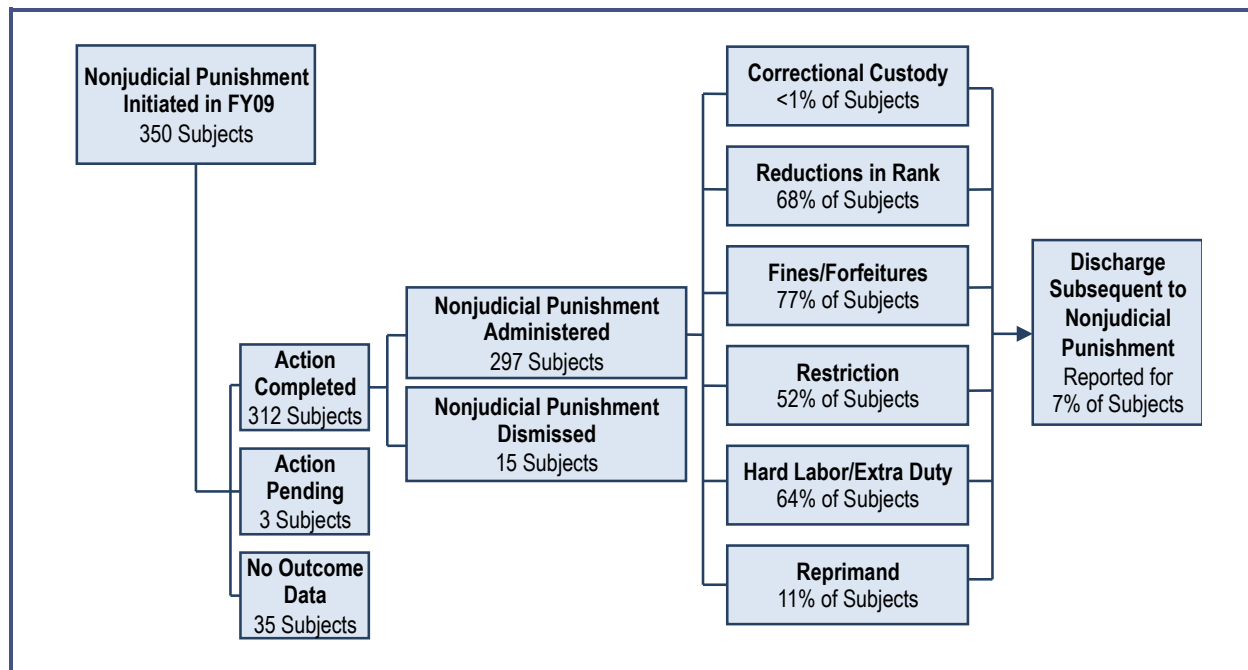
**Nonjudicial Punishment Initiated in FY09**
350 Subjects

**Action Completed**
312 Subjects

**Action Pending**
3 Subjects

**No Outcome Data**
35 Subjects

**Nonjudicial Punishment Administered**
297 Subjects

**Nonjudicial Punishment Dismissed**
15 Subjects

**Correctional Custody**
<1% of Subjects

**Reductions in Rank**
68% of Subjects

**Fines/Forfeitures**
77% of Subjects

**Restriction**
52% of Subjects

**Hard Labor/Extra Duty**
64% of Subjects

**Reprimand**
11% of Subjects

**Discharge Subsequent to Nonjudicial Punishment**
Reported for 7% of Subjects